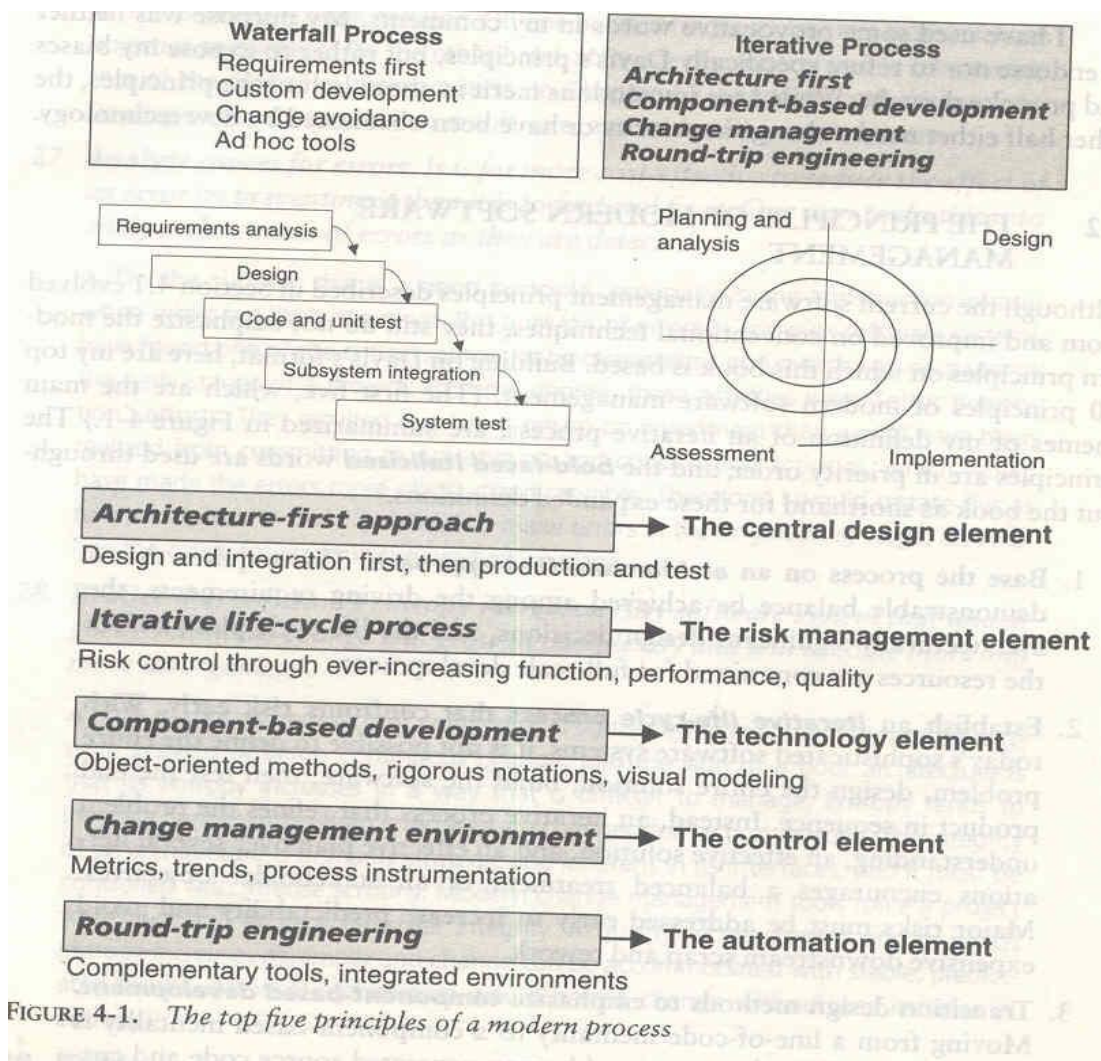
Waterfall Process
Requirements first
Custom development
Change avoidance
Ad hoc tools

Iterative Process
*Architecture first*
*Component-based development*
*Change management*
*Round-trip engineering*

Requirements analysis
Design
Code and unit test
Subsystem integration
System test

Planning and analysis
Design
Assessment
Implementation

*Architecture-first approach* → The central design element
Design and integration first, then production and test

*Iterative life-cycle process* → The risk management element
Risk control through ever-increasing function, performance, quality

*Component-based development* → The technology element
Object-oriented methods, rigorous notations, visual modeling

*Change management environment* → The control element
Metrics, trends, process instrumentation

*Round-trip engineering* → The automation element
Complementary tools, integrated environments

FIGURE 4-1. *The top five principles of a modern process*